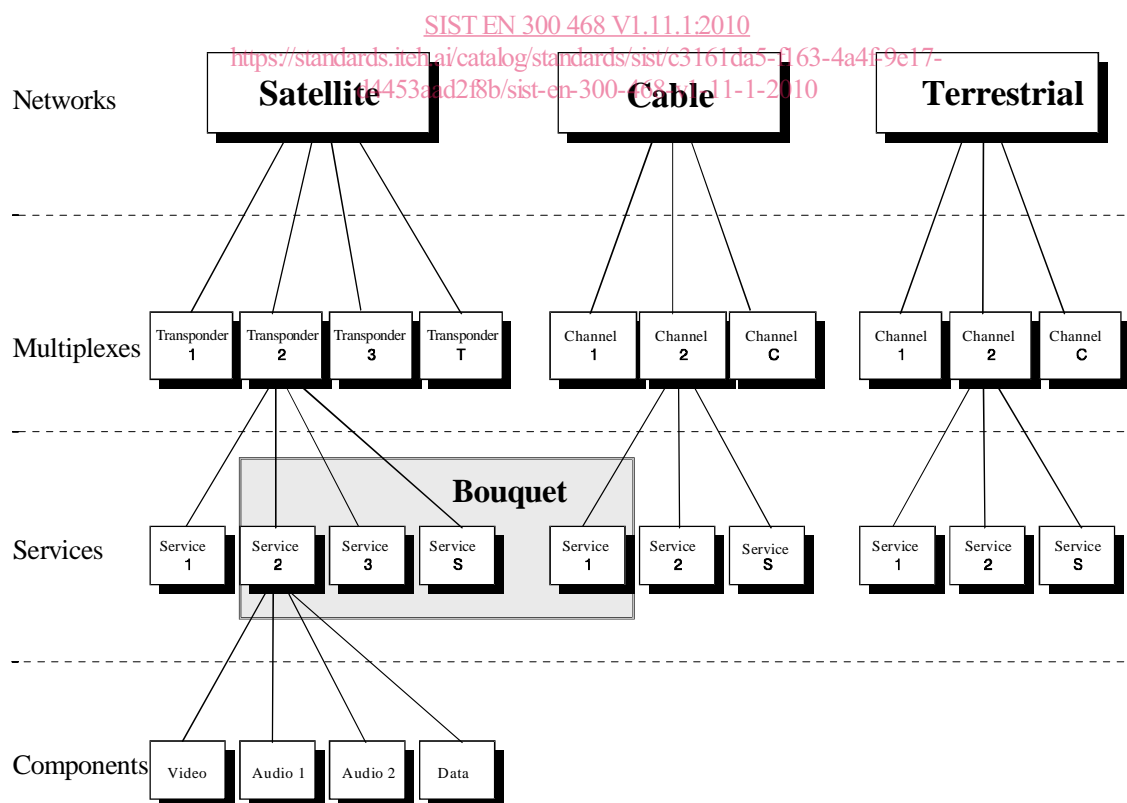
SIST EN 300 468 V1.11.1:2010
https://standards.iteh.ai/catalog/standards/sist/c3161da5-f163-4a4f-9e17-d4453aad2f8b/sist-en-300-468-v1-11-1-2010

Networks

Satellite

Cable

Terrestrial

Multiplexes

Transponder 1

Transponder 2

Transponder 3

Transponder T

Channel 1

Channel 2

Channel C

Channel 1

Channel 2

Channel C

Bouquet

Services

Service 1

Service 2

Service 3

Service S

Service 1

Service 2

Service S

Service 1

Service 2

Service S

Components

Video

Audio 1

Audio 2

Data